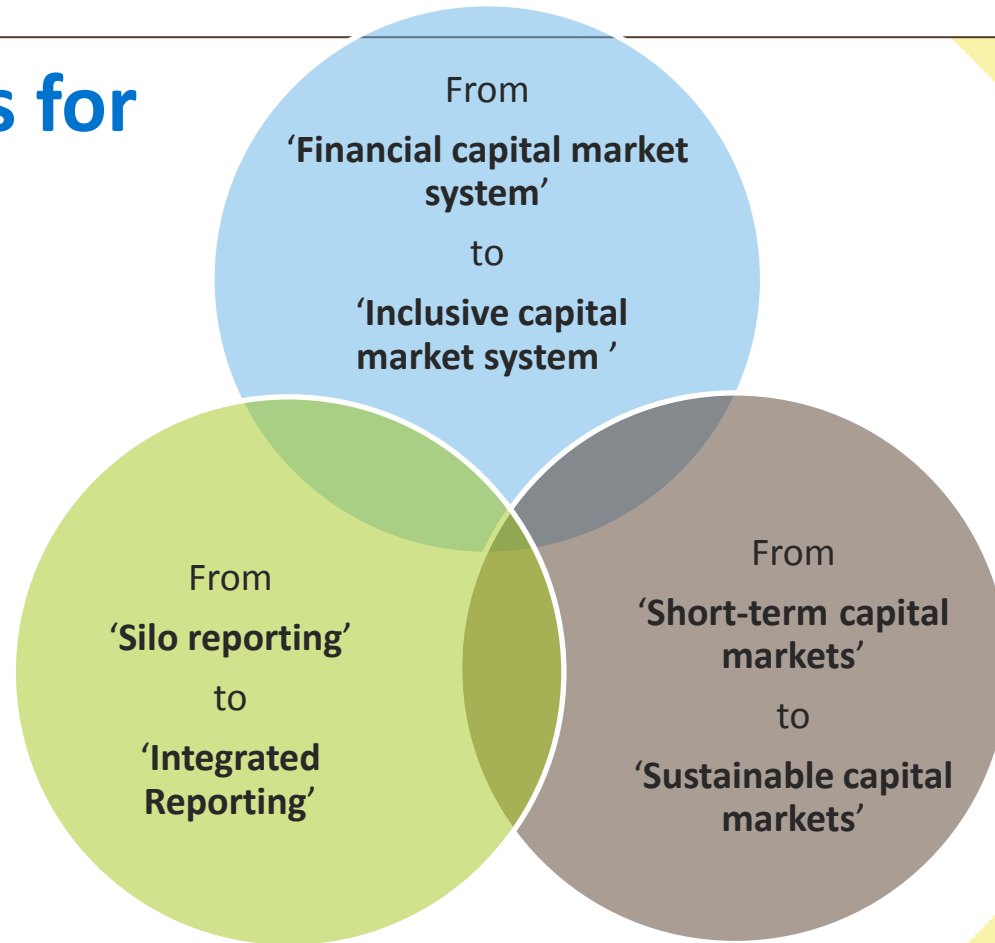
s for

From
'Financial capital market system'
to
'Inclusive capital market system '

From
'Silo reporting'
to
'Integrated Reporting'

From
'Short-term capital markets'
to
'Sustainable capital markets'